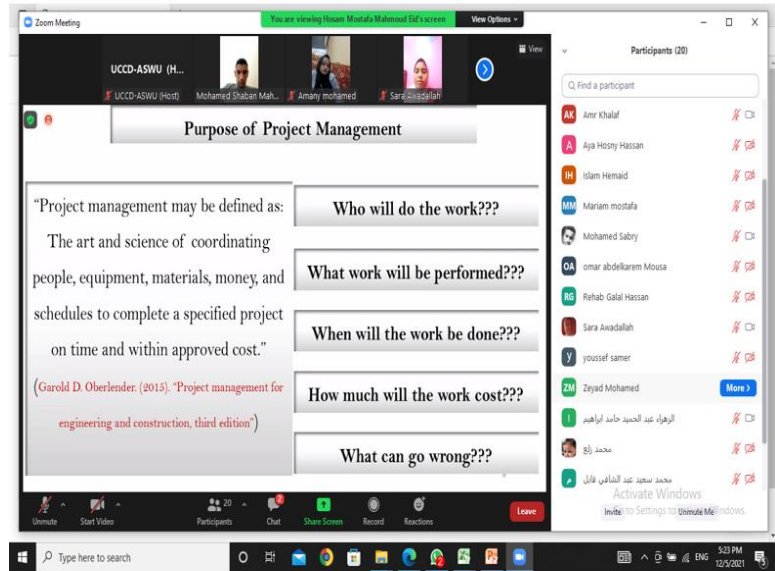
Zoom Meeting

You are viewing Hosam Mostafa Mahmoud Eid's screen

View Options

View

UCCD-ASWU (H...

UCCD-ASWU (Host)

Mohamed Shaban Mah...

Amany mohamed

Sara Awadallah

Purpose of Project Management

"Project management may be defined as: The art and science of coordinating people, equipment, materials, money, and schedules to complete a specified project on time and within approved cost."

(Garold D. Oberlender. (2015). "Project management for engineering and construction, third edition")

Who will do the work???

What work will be performed???

When will the work be done???

How much will the work cost???

What can go wrong???

Unmute

Start Video

20

Participants

Chat

Share Screen

Record

Reactions

Leave

Participants (20)

Find a participant

AK Amr Khalaf

A Aya Hosny Hassan

IH Islam Hemaid

MM Mariam mostafa

Mohamed Sabry

OA omar abdelkarem Mousa

RG Rehab Galal Hassan

Sara Awadallah

y youssef samer

ZM Zeyad Mohamed

More

الزهراء عبد الحميد حامد ابراهيم

محمد رائع

محمد سعيد عبد الشافي قابل

Activate Windows

Go to Settings to activate Windows.

Invite

Unmute Me

Type here to search

ENG

5:23 PM

12/5/2021